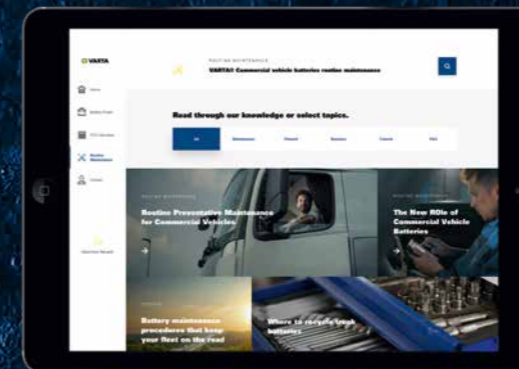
VARTA

ROUTINE MAINTENANCE
VARTA® Commercial vehicle batteries routine maintenance

Home
Battery Finder
FCV Calculator
Routine Maintenance
Contact

Read through our knowledge or select topics.

All
Maintenance
Product
Business
Trends
FAQ

ROUTINE MAINTENANCE
Routine Preventative Maintenance for Commercial Vehicles

ROUTINE MAINTENANCE
The New ROle of Commercial Vehicle Batteries

Battery maintenance procedures that keep your fleet on the road

Where to recycle truck batteries